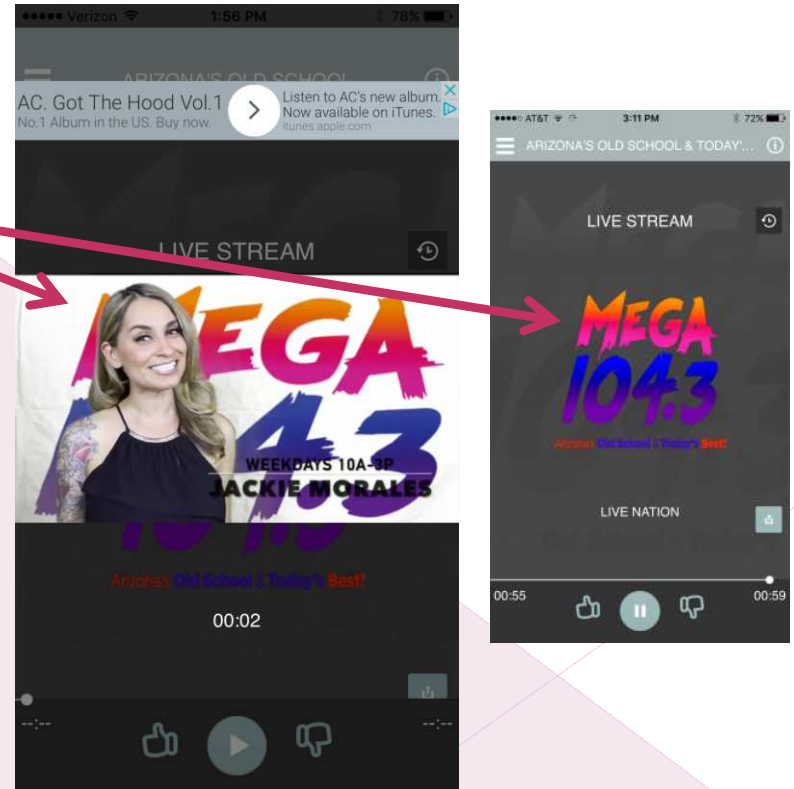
●●●●● Verizon 1:56 PM 78%

ARIZONA'S OLD SCHOOL

AC. Got The Hood Vol.1
No.1 Album in the US. Buy now.

Listen to AC's new album
Now available on iTunes.
itunes.apple.com

LIVE STREAM

MEGA 104.3

WEEKDAYS 10A-3P
JACKIE MORALES

Arizona's Old School & Today's Best!

00:02

--:--

--:--

●●●●○ AT&T 3:11 PM 72%

ARIZONA'S OLD SCHOOL & TODAY'...

LIVE STREAM

MEGA 104.3

Arizona's Old School & Today's Best!

LIVE NATION

00:55

00:59